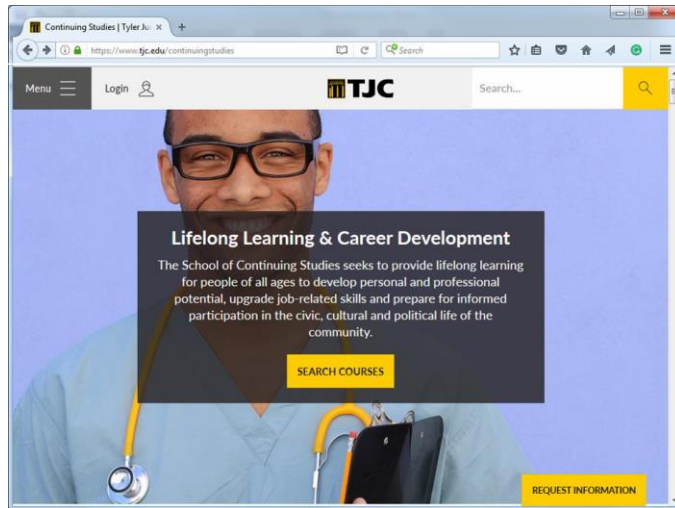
Continuing Studies | Tyler Ju ×

https://www.tjc.edu/continuingstudies

Search

Menu

Login

TJC

Search...

Lifelong Learning & Career Development

The School of Continuing Studies seeks to provide lifelong learning for people of all ages to develop personal and professional potential, upgrade job-related skills and prepare for informed participation in the civic, cultural and political life of the community.

SEARCH COURSES

REQUEST INFORMATION